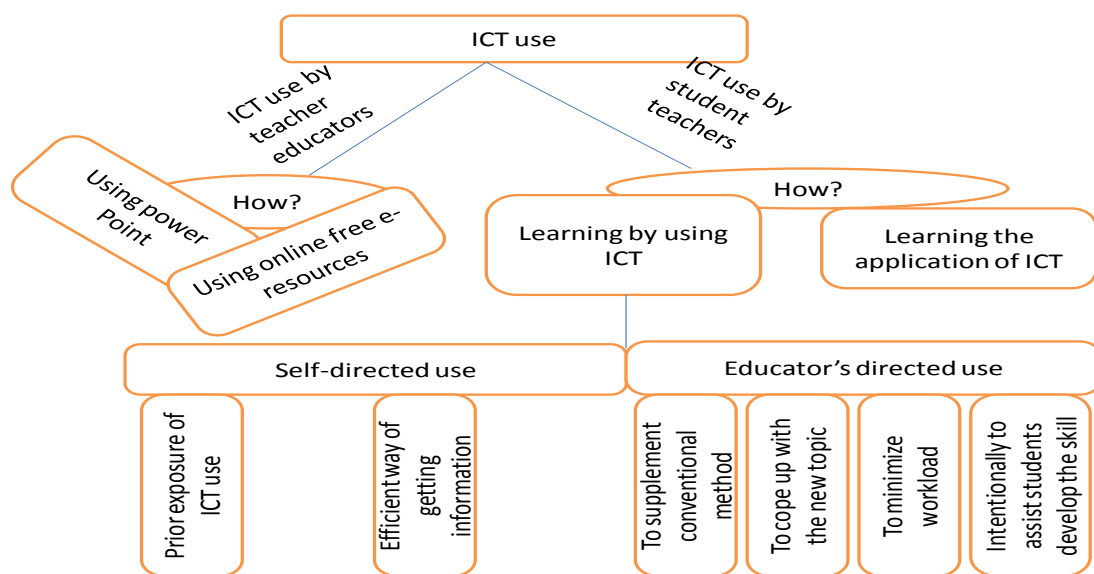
ICT use

ICT use by teacher educators

ICT use by student teachers

How?

Using power Point

Using online free e-resources

How?

Learning by using ICT

Learning the application of ICT

Self-directed use

Educator's directed use

Prior exposure of ICT use

Efficient way of getting information

To supplement conventional method

To cope up with the new topic

To minimize workload

Intentionally to assist students develop the skill